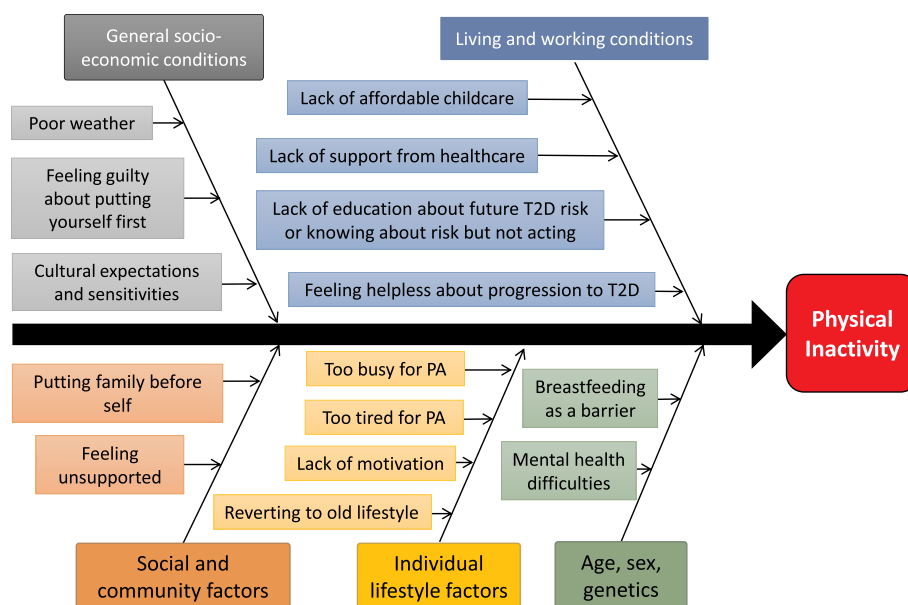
General socio-economic conditions

Poor weather

Feeling guilty about putting yourself first

Cultural expectations and sensitivities

Living and working conditions

Lack of affordable childcare

Lack of support from healthcare

Lack of education about future T2D risk or knowing about risk but not acting

Feeling helpless about progression to T2D

Physical Inactivity

Putting family before self

Feeling unsupported

Too busy for PA

Too tired for PA

Lack of motivation

Reverting to old lifestyle

Breastfeeding as a barrier

Mental health difficulties

Social and community factors

Individual lifestyle factors

Age, sex, genetics